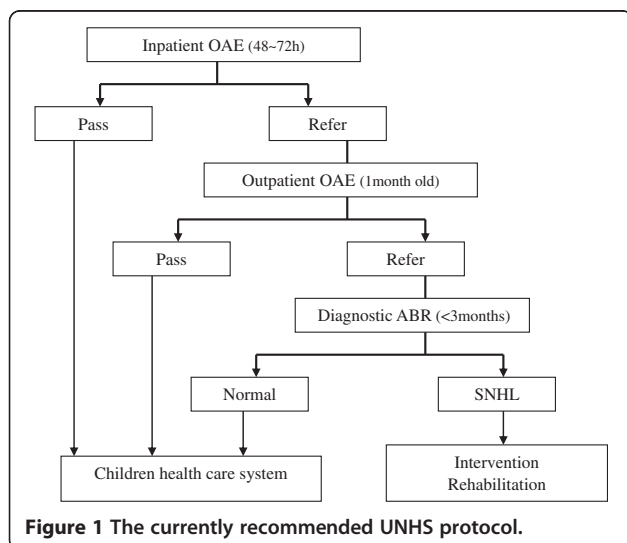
Inpatient OAE (48~72h)

Pass

Refer

Outpatient OAE (1month old)

Pass

Refer

Diagnostic ABR (<3months)

Normal

SNHL

Children health care system

Intervention
Rehabilitation

**Figure 1 The currently recommended UNHS protocol.**